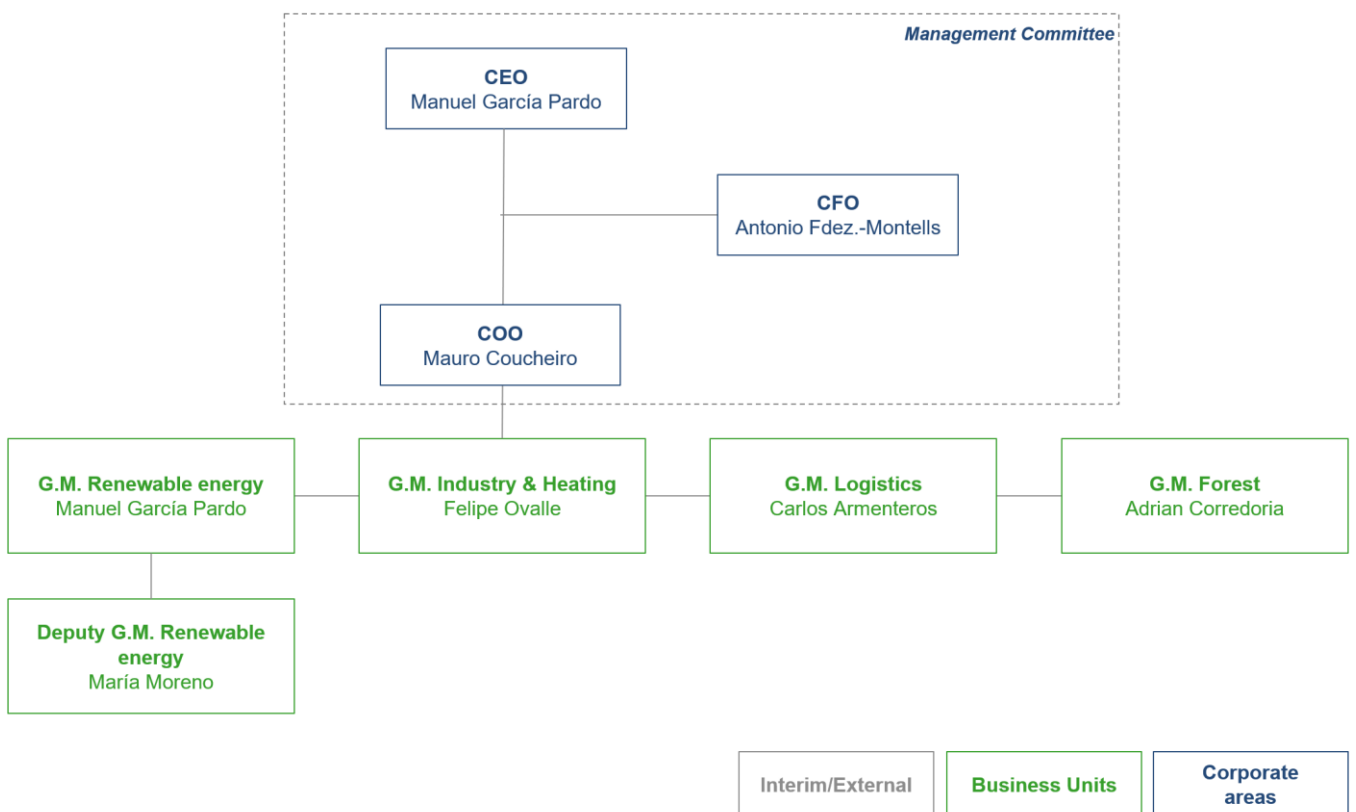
Management Committee

CEO
Manuel García Pardo

CFO
Antonio Fdez.-Montells

COO
Mauro Coucheiro

G.M. Renewable energy
Manuel García Pardo

G.M. Industry & Heating
Felipe Ovalle

G.M. Logistics
Carlos Armenteros

G.M. Forest
Adrian Corredoria

Deputy G.M. Renewable energy
María Moreno

Interim/External

Business Units

Corporate areas